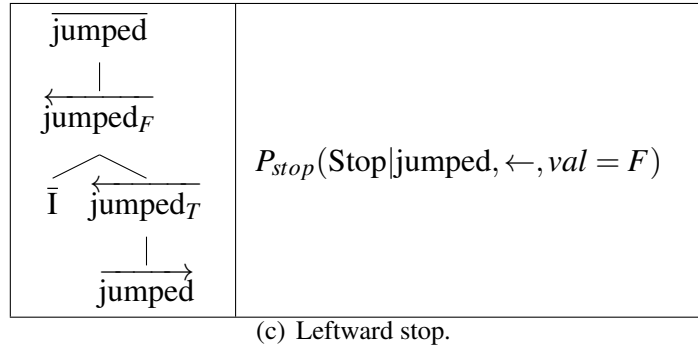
| $\overline{\text{jumped}}$ <br> $\overleftarrow{\text{jumped}_F}$ <br> $\bar{\text{I}}$ $\overleftarrow{\text{jumped}_T}$ <br> $\overrightarrow{\text{jumped}}$ | $P_{stop}(\text{Stop}|\text{jumped}, \leftarrow, val = F)$ |
|---|---|

(c) Leftward stop.